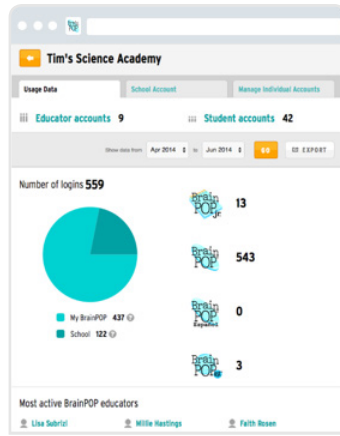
Tim's Science Academy

Usage Data School Account Manage Individual Accounts

Educator accounts 9 Student accounts 42

Show data from Apr 2014 to Jun 2014 GO EXPORT

Number of logins 559

My BrainPOP 437
School 122

BrainPOP Jr. 13

BrainPOP 543

BrainPOP Español 0

BrainPOP 3

Most active BrainPOP educators

Lisa Subrizi Millie Hastings Faith Rosen